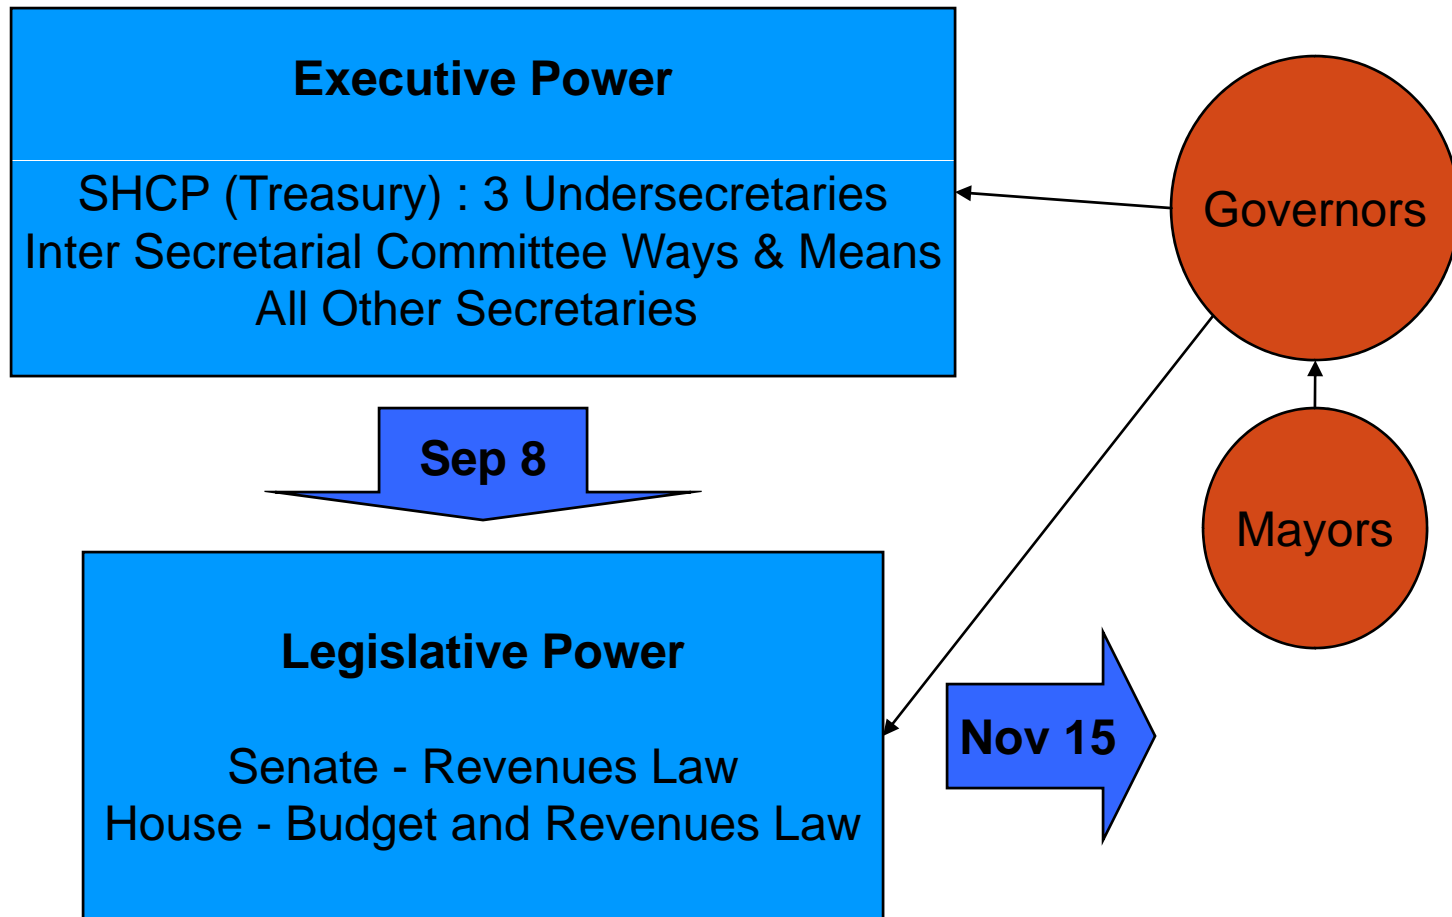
Executive Power

SHCP (Treasury) : 3 Undersecretaries
Inter Secretarial Committee Ways & Means
All Other Secretaries

Governors

Sep 8

Mayors

Legislative Power

Senate - Revenues Law
House - Budget and Revenues Law

Nov 15